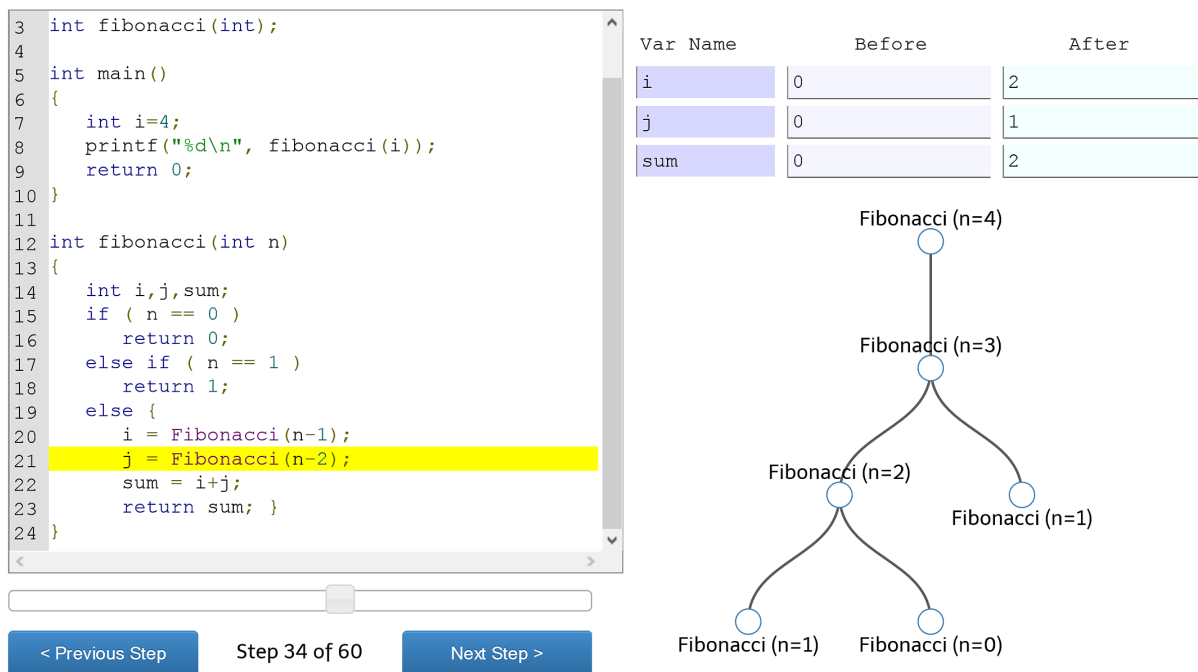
3 int fibonacci(int);
4
5 int main()
6 {
7 int i=4;
8 printf("%d\n", fibonacci(i));
9 return 0;
10 }
11
12 int fibonacci(int n)
13 {
14 int i,j,sum;
15 if ( n == 0 )
16 return 0;
17 else if ( n == 1 )
18 return 1;
19 else {
20 i = Fibonacci(n-1);
21 j = Fibonacci(n-2);
22 sum = i+j;
23 return sum; }
24 }

< Previous Step
Step 34 of 60
Next Step >

| Var Name | Before | After |
|---|---|---|
| i | 0 | 2 |
| j | 0 | 1 |
| sum | 0 | 2 |

Fibonacci (n=4)
Fibonacci (n=3)
Fibonacci (n=2)
Fibonacci (n=1)
Fibonacci (n=1)
Fibonacci (n=0)